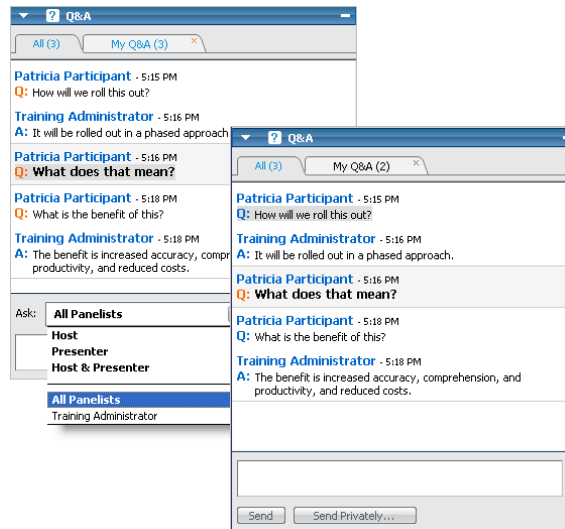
Q&A

All (3)
My Q&A (3)

Patricia Participant - 5:15 PM
Q: How will we roll this out?

Training Administrator - 5:16 PM
A: It will be rolled out in a phased approach

Patricia Participant - 5:16 PM
Q: What does that mean?

Patricia Participant - 5:18 PM
Q: What is the benefit of this?

Training Administrator - 5:18 PM
A: The benefit is increased accuracy, compr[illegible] productivity, and reduced costs.

Ask: All Panelists
Host
Presenter
Host & Presenter

All Panelists
Training Administrator

Q&A

All (3)
My Q&A (2)

Patricia Participant - 5:15 PM
Q: How will we roll this out?

Training Administrator - 5:16 PM
A: It will be rolled out in a phased approach.

Patricia Participant - 5:16 PM
Q: What does that mean?

Patricia Participant - 5:18 PM
Q: What is the benefit of this?

Training Administrator - 5:18 PM
A: The benefit is increased accuracy, comprehension, and productivity, and reduced costs.

Send
Send Privately...